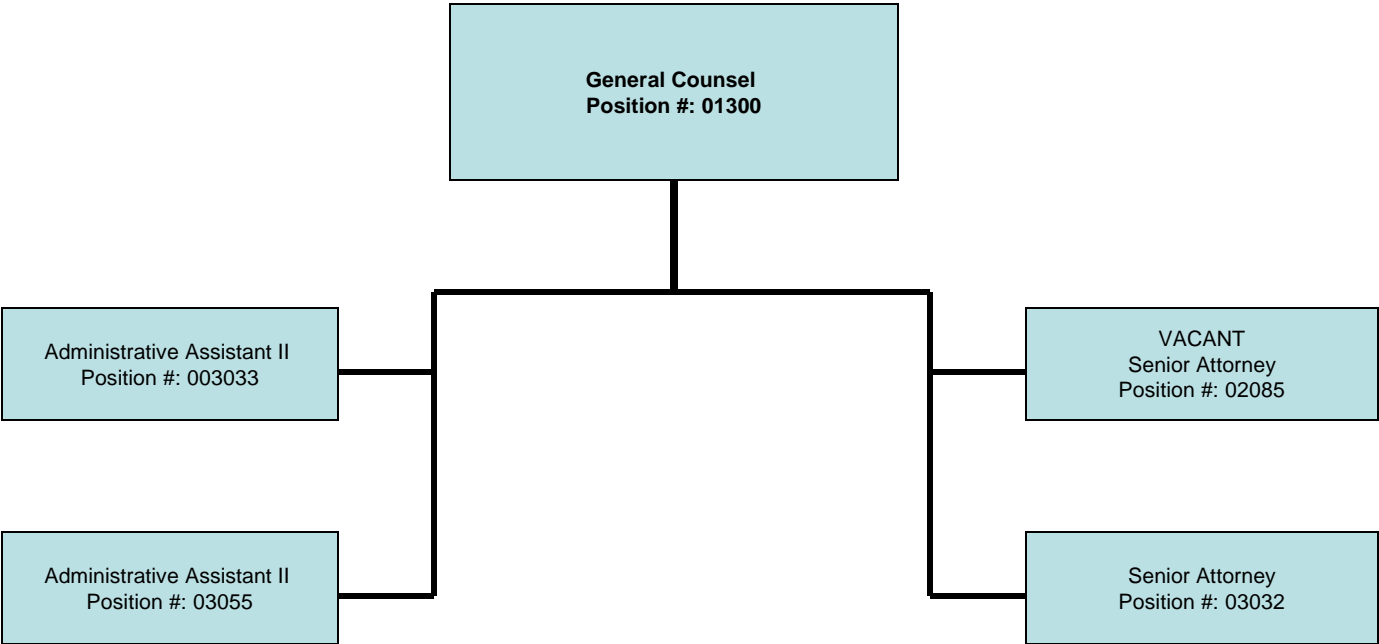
General Counsel
Position #: 01300

Administrative Assistant II
Position #: 003033

VACANT
Senior Attorney
Position #: 02085

Administrative Assistant II
Position #: 03055

Senior Attorney
Position #: 03032